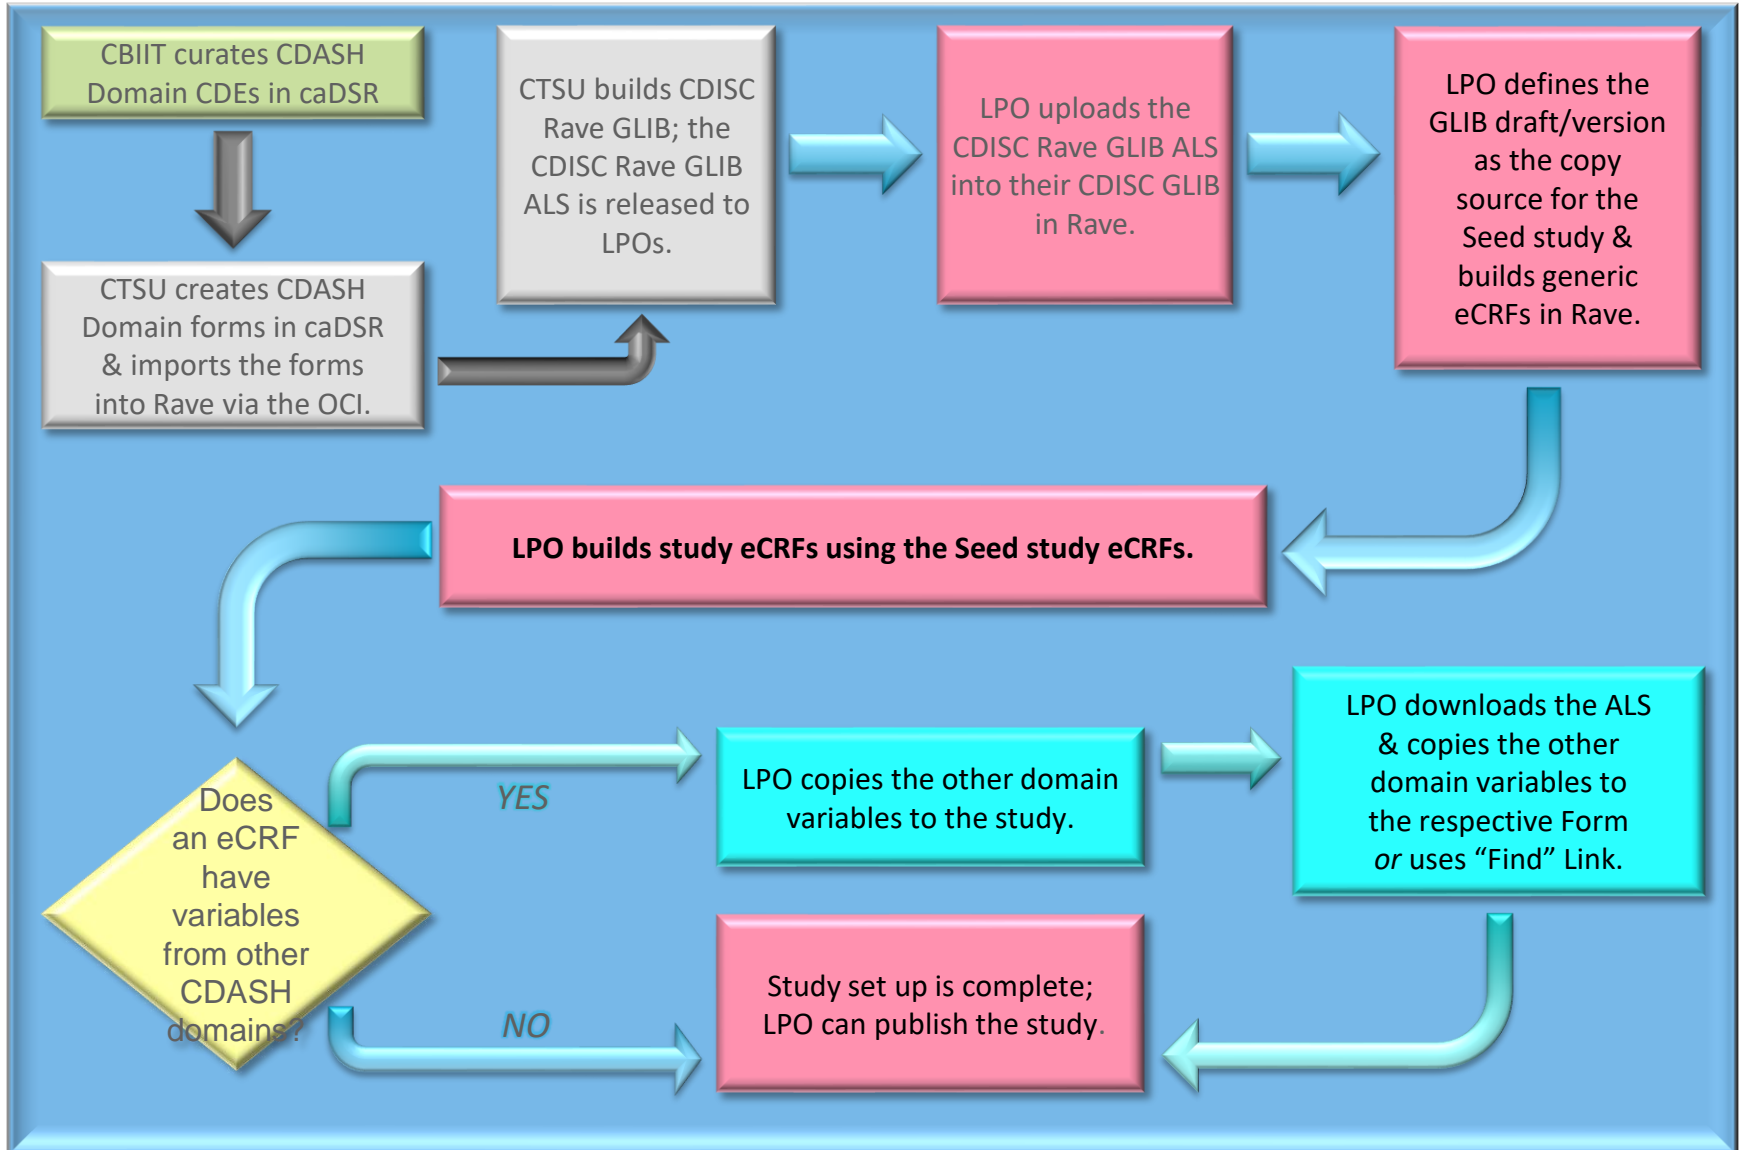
CBIIT curates CDASH Domain CDEs in caDSR

CTSU creates CDASH Domain forms in caDSR & imports the forms into Rave via the OCI.

CTSU builds CDISC Rave GLIB; the CDISC Rave GLIB ALS is released to LPOs.

LPO uploads the CDISC Rave GLIB ALS into their CDISC GLIB in Rave.

LPO defines the GLIB draft/version as the copy source for the Seed study & builds generic eCRFs in Rave.

**LPO builds study eCRFs using the Seed study eCRFs.**

Does an eCRF have variables from other CDASH domains?

YES

LPO copies the other domain variables to the study.

LPO downloads the ALS & copies the other domain variables to the respective Form *or* uses "Find" Link.

NO

Study set up is complete; LPO can publish the study.